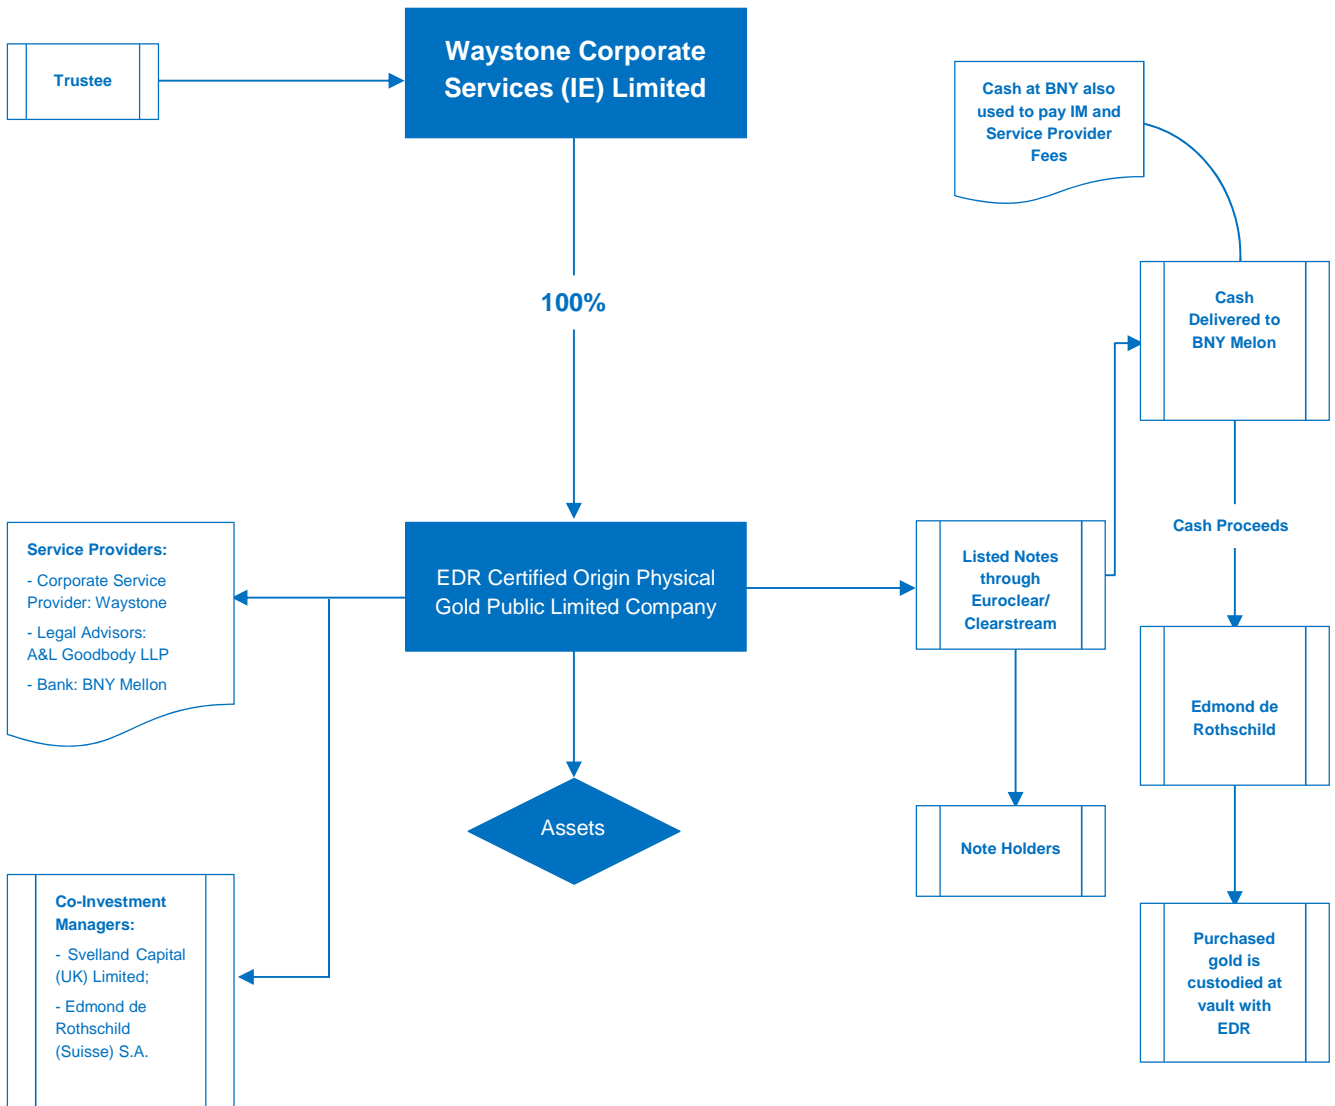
Trustee

Waystone Corporate Services (IE) Limited

Cash at BNY also used to pay IM and Service Provider Fees

100%

Cash Delivered to BNY Melon

Service Providers:

- Corporate Service Provider: Waystone

- Legal Advisors: A&L Goodbody LLP

- Bank: BNY Mellon

EDR Certified Origin Physical Gold Public Limited Company

Listed Notes through Euroclear/ Clearstream

Cash Proceeds

Edmond de Rothschild

Assets

Note Holders

Co-Investment Managers:

- Svelland Capital (UK) Limited;

- Edmond de Rothschild (Suisse) S.A.

Purchased gold is custodied at vault with EDR